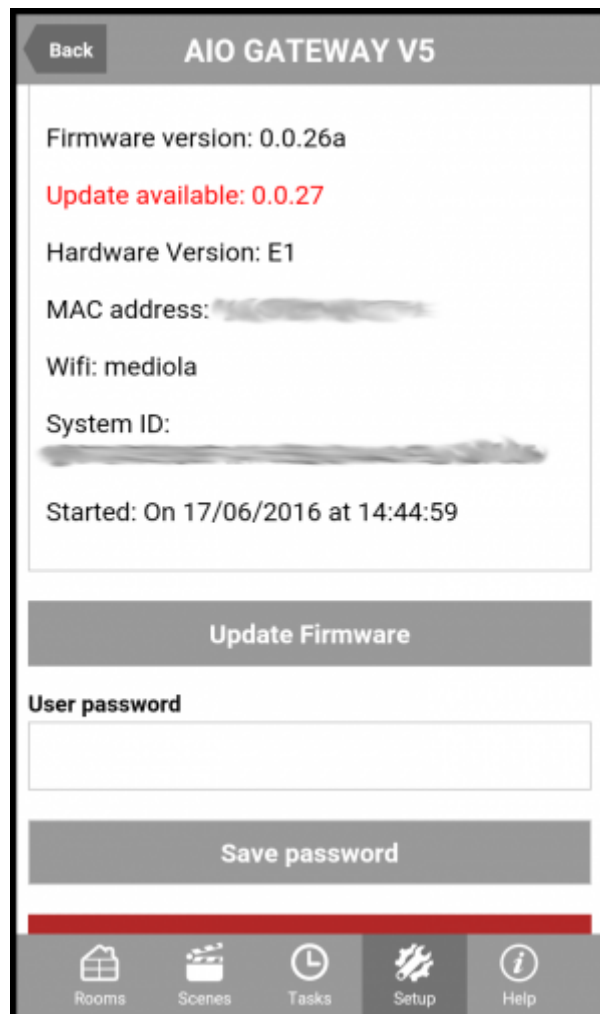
Back
AIO GATEWAY V5

Firmware version: 0.0.26a

Update available: 0.0.27

Hardware Version: E1

MAC address: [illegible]

Wifi: mediola

System ID:
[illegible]

Started: On 17/06/2016 at 14:44:59

Update Firmware

User password

Save password

Rooms
Scenes
Tasks
Setup
Help